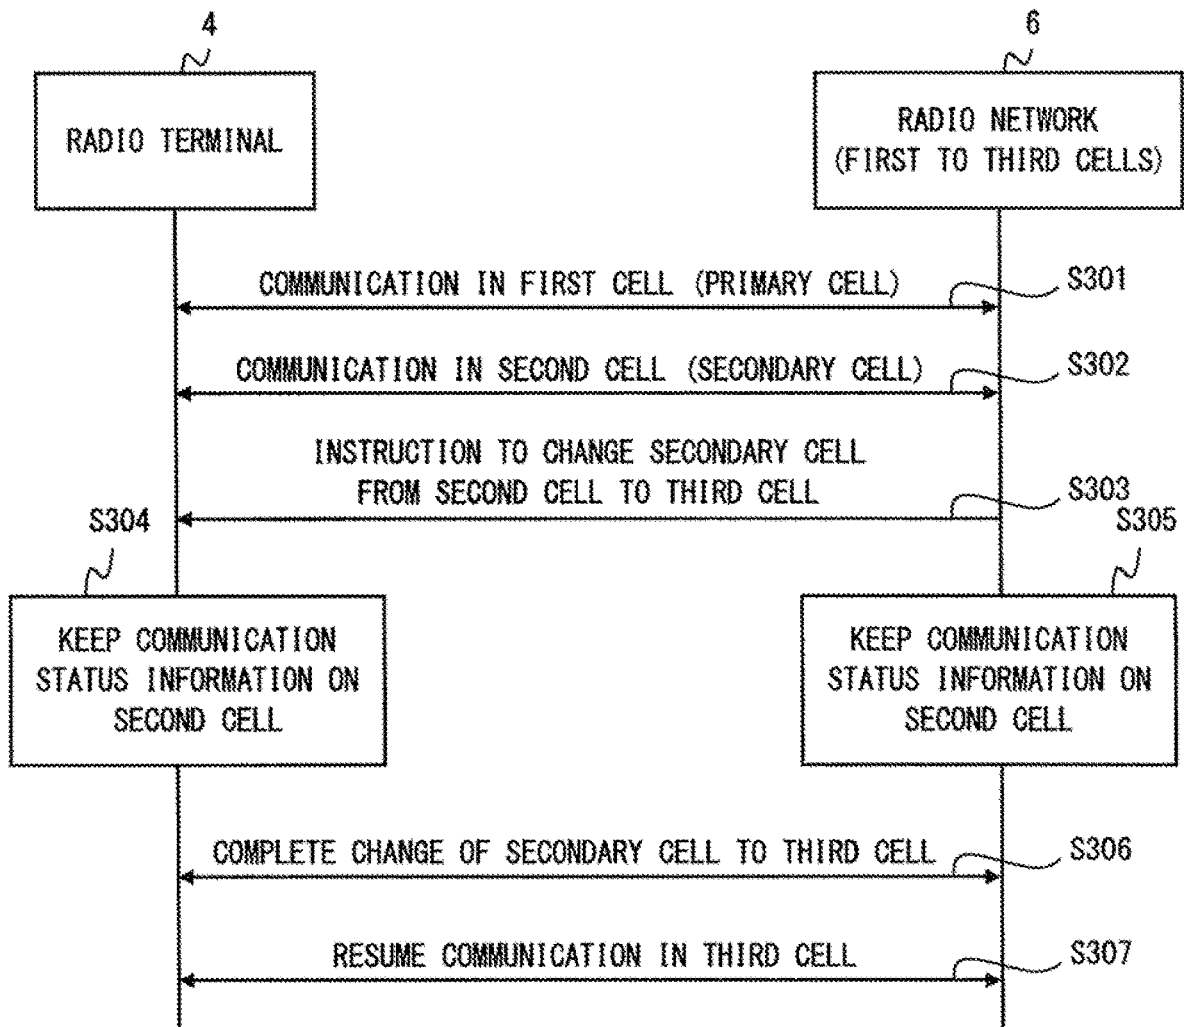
4

RADIO TERMINAL

6

RADIO NETWORK
(FIRST TO THIRD CELLS)

COMMUNICATION IN FIRST CELL (PRIMARY CELL)

S301

COMMUNICATION IN SECOND CELL (SECONDARY CELL)

S302

INSTRUCTION TO CHANGE SECONDARY CELL
FROM SECOND CELL TO THIRD CELL

S303

S304

KEEP COMMUNICATION
STATUS INFORMATION ON
SECOND CELL

S305

KEEP COMMUNICATION
STATUS INFORMATION ON
SECOND CELL

COMPLETE CHANGE OF SECONDARY CELL TO THIRD CELL

S306

RESUME COMMUNICATION IN THIRD CELL

S307